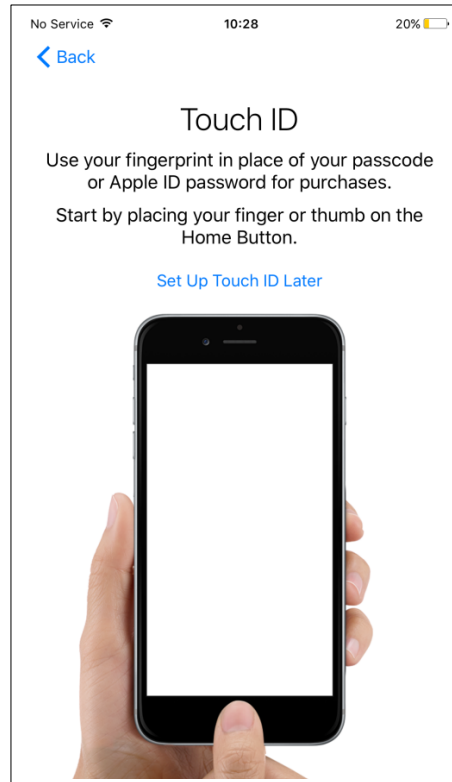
No Service 10:28 20%

Back

Touch ID

Use your fingerprint in place of your passcode or Apple ID password for purchases.

Start by placing your finger or thumb on the Home Button.

Set Up Touch ID Later